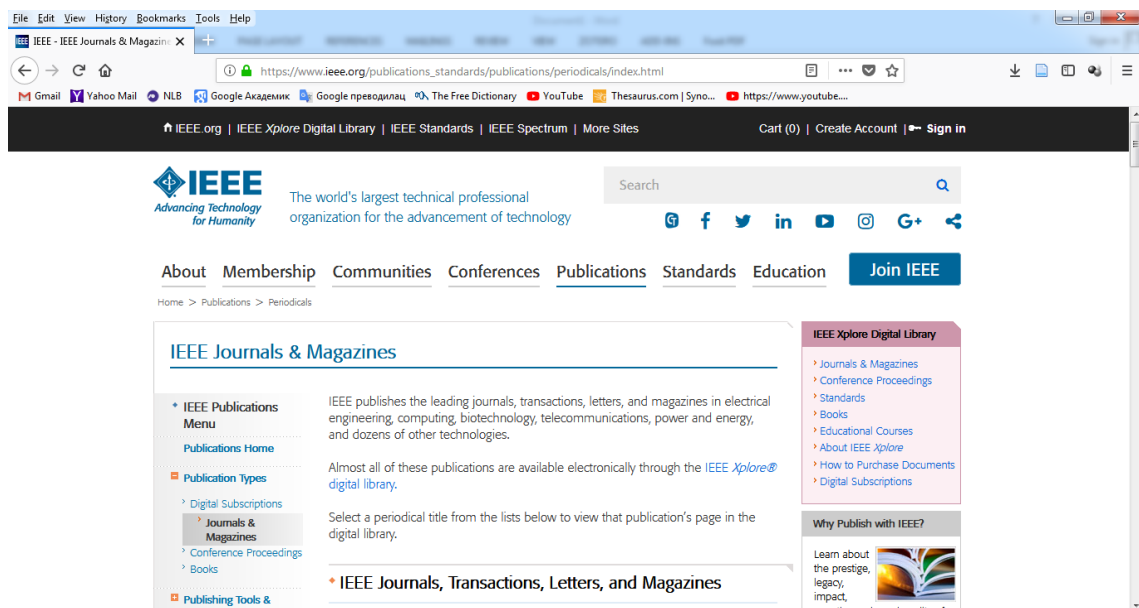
File Edit View History Bookmarks Tools Help

IEEE - IEEE Journals & Magazin ×

https://www.ieee.org/publications_standards/publications/periodicals/index.html

Gmail Yahoo Mail NLB Google Академик Google преводилац The Free Dictionary YouTube Thesaurus.com | Syno... https://www.youtube....

IEEE.org | IEEE Xplore Digital Library | IEEE Standards | IEEE Spectrum | More Sites

Cart (0) | Create Account | Sign in

IEEE Advancing Technology for Humanity

The world's largest technical professional organization for the advancement of technology

Search

About Membership Communities Conferences Publications Standards Education Join IEEE

Home > Publications > Periodicals

IEEE Journals & Magazines

IEEE Publications Menu

Publications Home

Publication Types

Digital Subscriptions

Journals & Magazines

Conference Proceedings

Books

Publishing Tools &

IEEE publishes the leading journals, transactions, letters, and magazines in electrical engineering, computing, biotechnology, telecommunications, power and energy, and dozens of other technologies.

Almost all of these publications are available electronically through the IEEE Xplore® digital library.

Select a periodical title from the lists below to view that publication's page in the digital library.

IEEE Journals, Transactions, Letters, and Magazines

IEEE Xplore Digital Library

Journals & Magazines

Conference Proceedings

Standards

Books

Educational Courses

About IEEE Xplore

How to Purchase Documents

Digital Subscriptions

Why Publish with IEEE?

Learn about the prestige, legacy, impact,